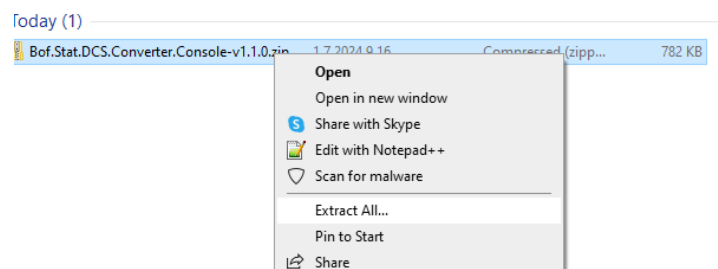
Today (1)

Bof.Stat.DCS.Converter.Console-v1.1.0.zip 1.7.2024 9.16 Compressed (zipp... 782 KB

Open
Open in new window
Share with Skype
Edit with Notepad++
Scan for malware
Extract All...
Pin to Start
Share